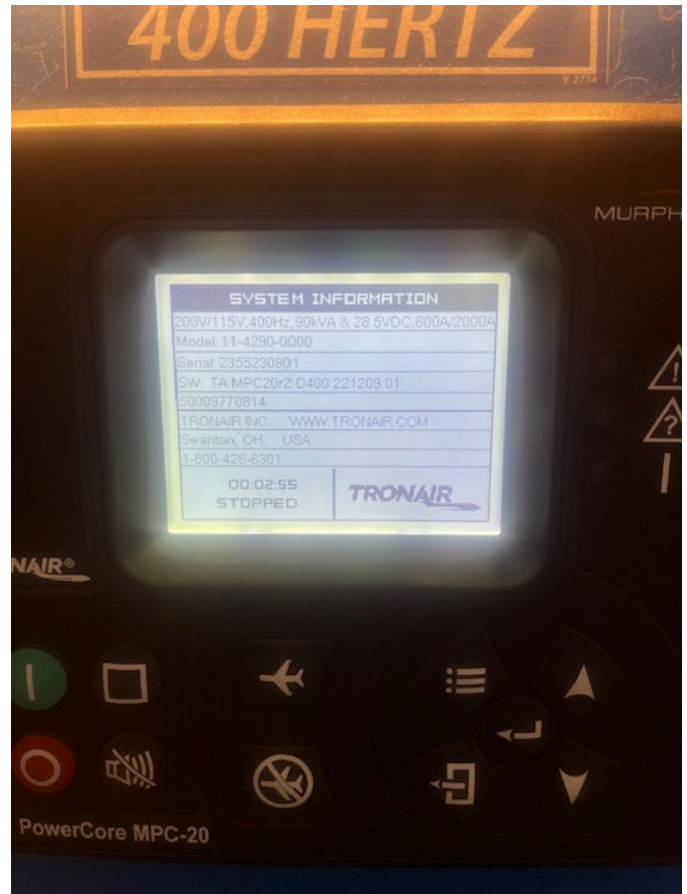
400 HERTZ

V 2774

MURPH

SYSTEM INFORMATION

200V/115V,400Hz,90kVA & 28.5VDC,600A/2000A

Model: 11-4290-0000

Serial: 2355230801

SW: TA MPC20r2 D400 221209.01

50009770814

TRONAIR INC. WWW.TRONAIR.COM

Swanton, OH USA

1-800-426-6301

00:02:55
STOPPED

TRONAIR

NAIR®

PowerCore MPC-20